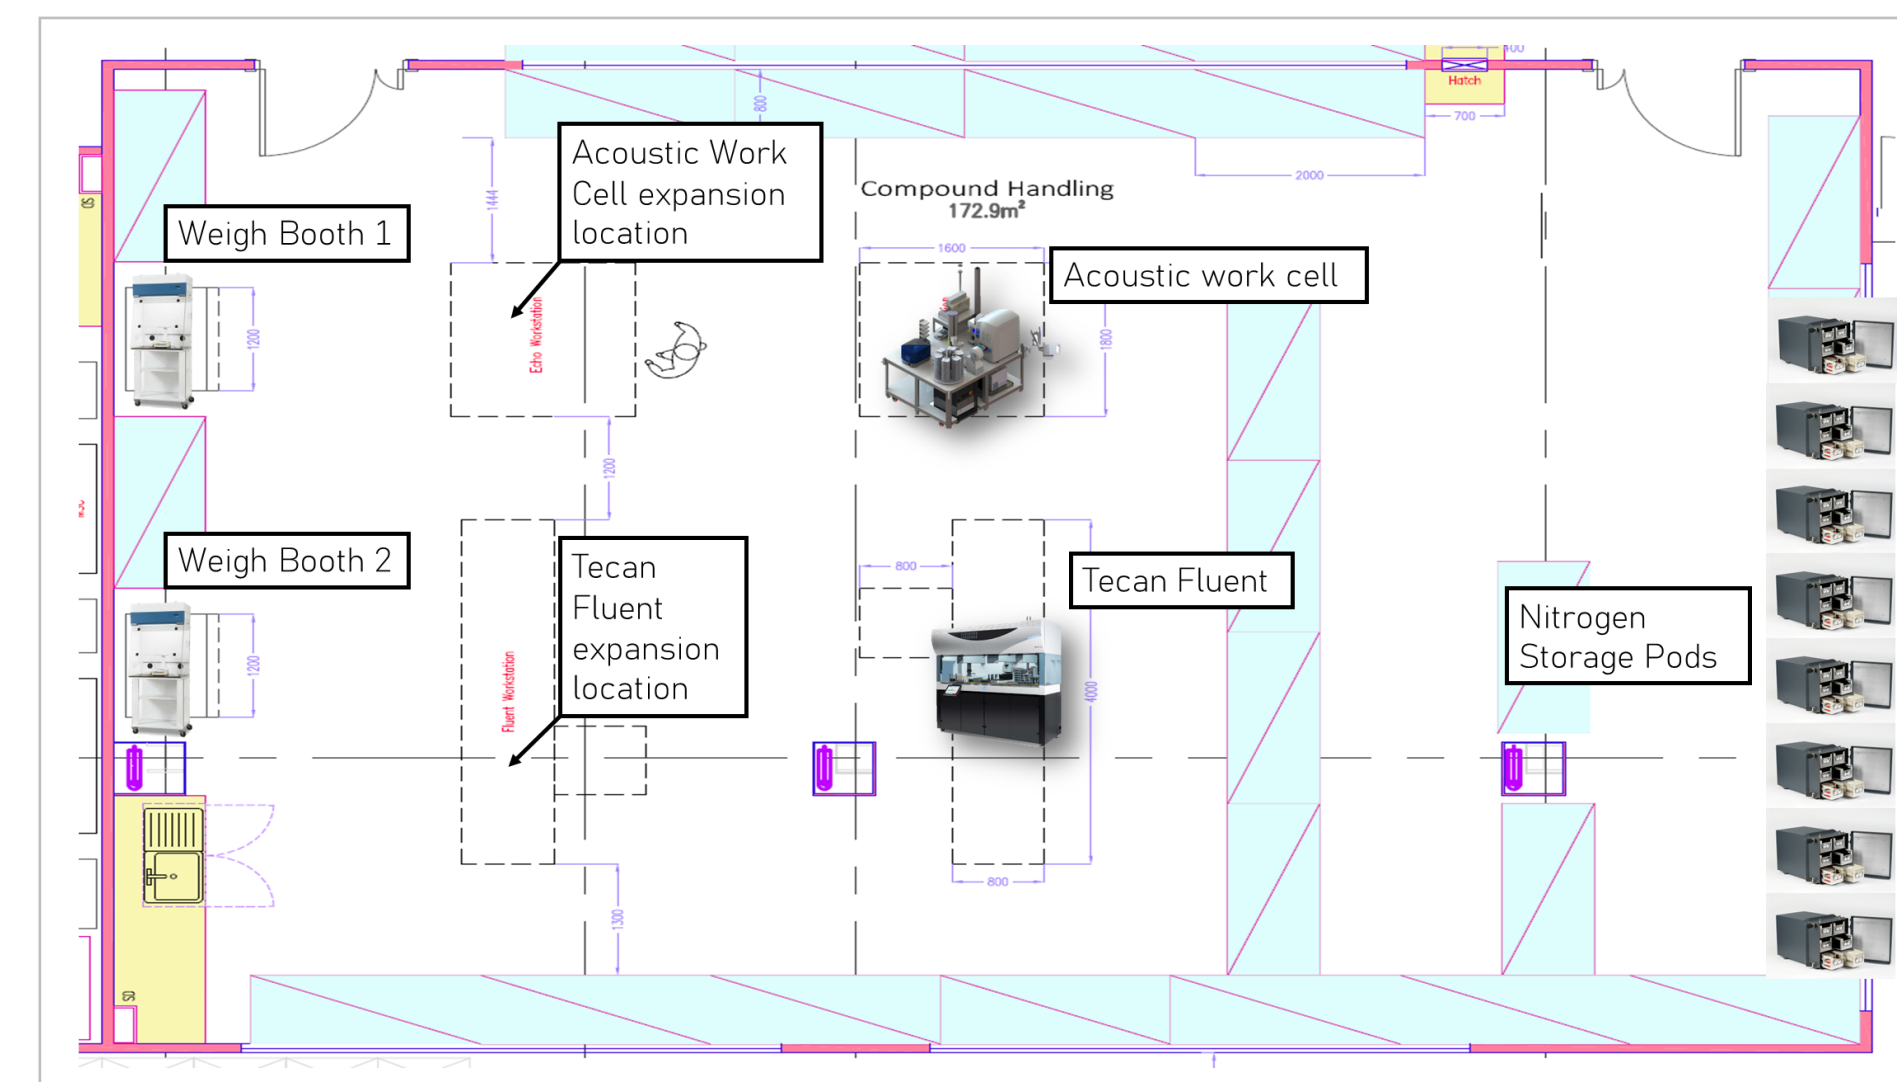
Hatch

700

100

800

2000

Compound Handling
172.9m²

Acoustic Work Cell expansion location

1444

Weigh Booth 1

1200

Echo Workstation

1600

Acoustic work cell

1800

1200

Weigh Booth 2

1200

Tecan Fluent expansion location

Fluent Workstation

800

Tecan Fluent

4000

800

Nitrogen Storage Pods

1300